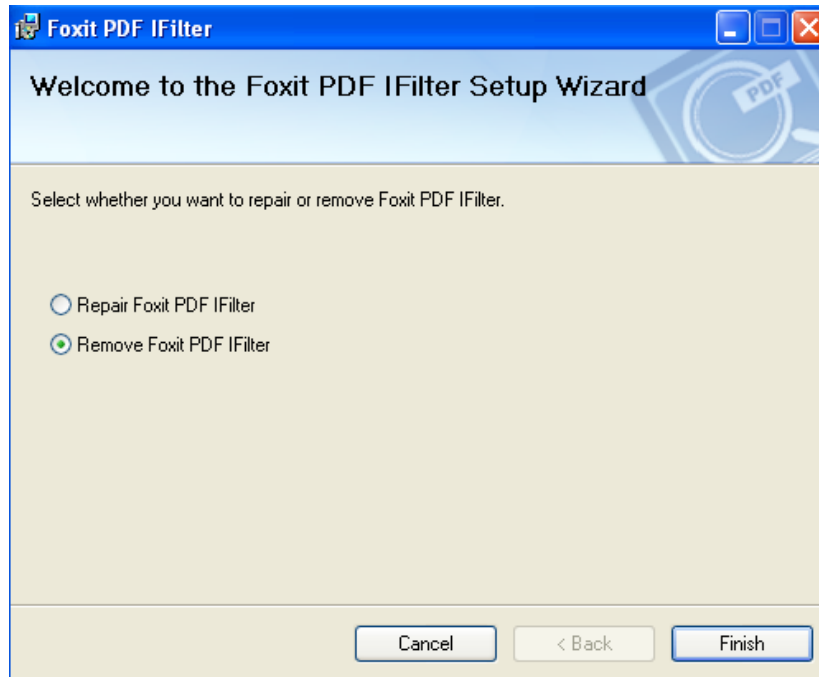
Foxit PDF IFilter

Welcome to the Foxit PDF IFilter Setup Wizard

PDF

Select whether you want to repair or remove Foxit PDF IFilter.

Repair Foxit PDF IFilter

Remove Foxit PDF IFilter

Cancel

< Back

Finish